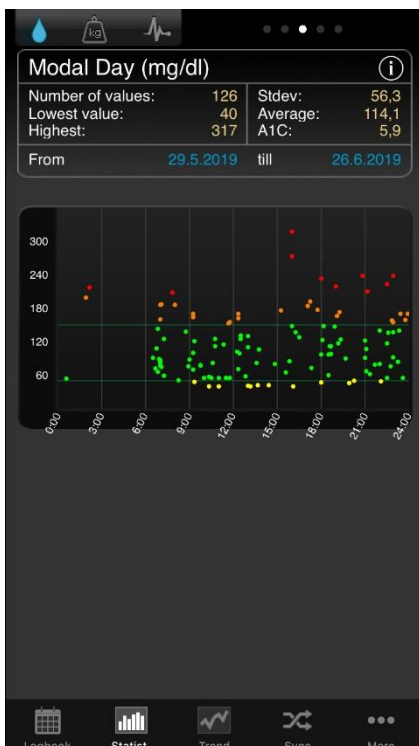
kg

Modal Day (mg/dl)

| Number of values: | 126 | Stdev: | 56,3 |
|---|---|---|---|
| Lowest value: | 40 | Average: | 114,1 |
| Highest: | 317 | A1C: | 5,9 |

From 29.5.2019 till 26.6.2019

300
240
180
120
60

0:00 3:00 6:00 9:00 12:00 15:00 18:00 21:00 24:00

Logbook Statist Trend Sync More